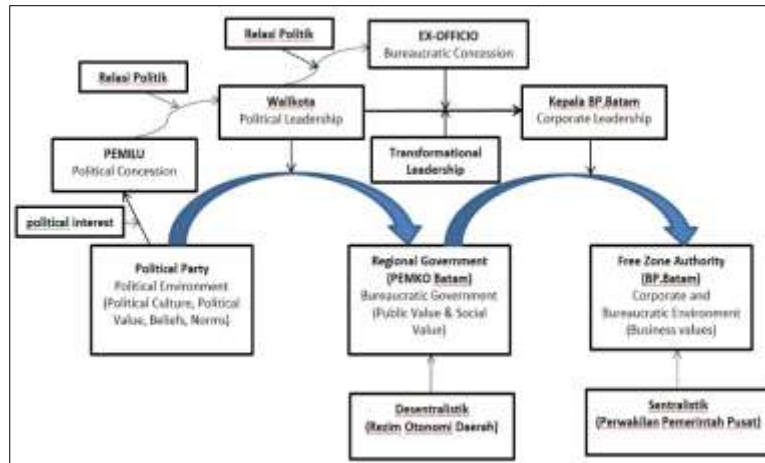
Relasi Politik

EX-OFFICIO
Bureaucratic Concession

Relasi Politik

Walikota
Political Leadership

Kepala BP.Batam
Corporate Leadership

PEMILU
Political Concession

Transformational Leadership

political interest

Political Party
Political Environment (Political Culture, Political Value, Beliefs, Norms)

Regional Government (PEMKO Batam)
Bureaucratic Government (Public Value & Social Value)

Free Zone Authority (BP.Batam)
Corporate and Bureaucratic Environment (Business values)

Desentralistik (Rezim Otonomi Daerah)

Sentralistik (Perwakilan Pemerintah Pusat)